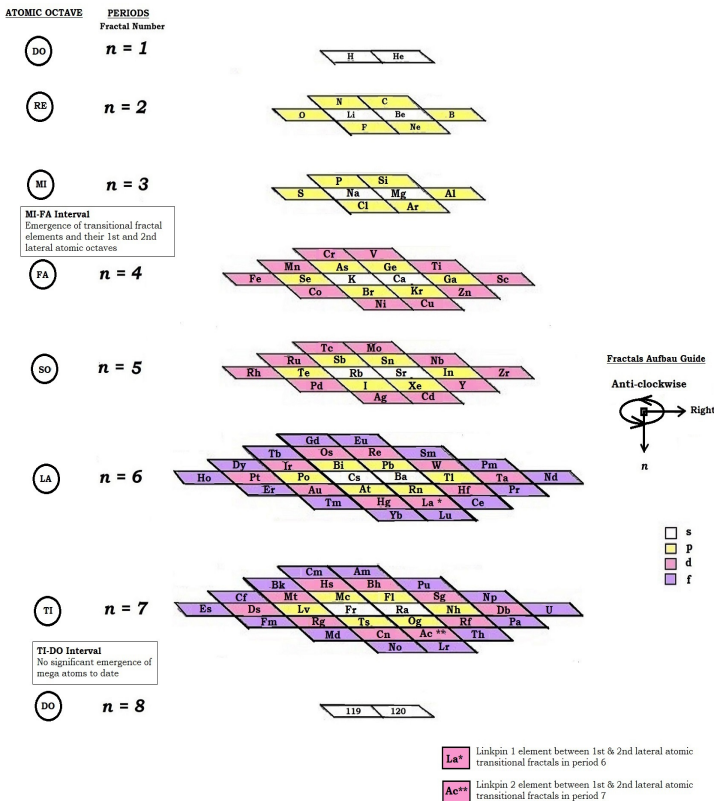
ATOMIC OCTAVE

PERIODS
Fractal Number

DO $n = 1$
H He

RE $n = 2$
N C
O Li Be B
F Ne

MI $n = 3$
P Si
S Na Mg Al
Cl Ar

MI-FA Interval
Emergence of transitional fractal elements and their 1st and 2nd lateral atomic octaves

FA $n = 4$
Cr V
Mn As Ge Ti
Fe Se K Ca Ga Sc
Co Br Kr Zn
Ni Cu

SO $n = 5$
Tc Mo
Ru Sb Sn Nb
Rh Te Rb Sr In Zr
Pd I Xe Y
Ag Cd

LA $n = 6$
Gd Eu
Tb Os Re Sm
Dy Ir Bi Pb W Pm
Ho Pt Po Cs Ba Tl Ta Nd
Er Au At Rn Hf Pr
Tm Hg La * Ce
Yb Lu

TI $n = 7$
Cm Am
Bk Hs Bh Pu
Cf Mt Mc Fl Sg Np
Es Ds Lv Fr Ra Nh Db U
Fm Rg Ts Og Rf Pa
Md Cn Ac ** Th
No Lr

TI-DO Interval
No significant emergence of mega atoms to date

DO $n = 8$
119 120

Fractals Aufbau Guide
Anti-clockwise
Right
$n$

s
p
d
f

La* Linkpin 1 element between 1st & 2nd lateral atomic transitional fractals in period 6

Ac** Linkpin 2 element between 1st & 2nd lateral atomic transitional fractals in period 7